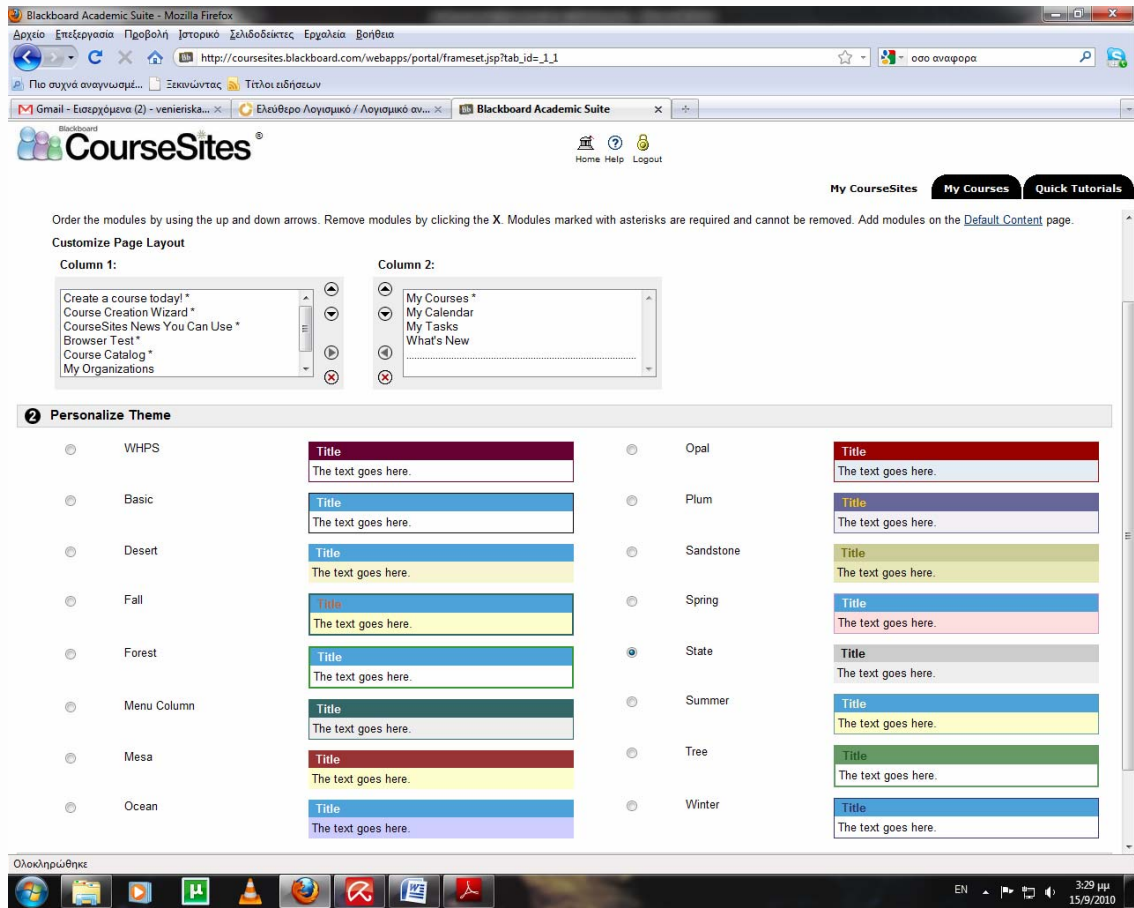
Blackboard Academic Suite - Mozilla Firefox

Αρχείο Επεξεργασία Προβολή Ιστορικό Σελιδοδείκτες Εργαλεία Βοήθεια

http://coursesites.blackboard.com/webapps/portal/frameset.jsp?tab_id=_1_1

οσο αναφορα

Πιο συχνά αναγνωσμέ... Ξεκινώντας Τίτλοι ειδήσεων

Gmail - Εισερχόμενα (2) - venieriska... × Ελεύθερο Λογισμικό / Λογισμικό αν... × Blackboard Academic Suite ×

Blackboard CourseSites®

Home Help Logout

My CourseSites My Courses Quick Tutorials

Order the modules by using the up and down arrows. Remove modules by clicking the X. Modules marked with asterisks are required and cannot be removed. Add modules on the Default Content page.

Customize Page Layout

Column 1:

Create a course today! *
Course Creation Wizard *
CourseSites News You Can Use *
Browser Test *
Course Catalog *
My Organizations

Column 2:

My Courses *
My Calendar
My Tasks
What's New

2 Personalize Theme

| | | | |
|---|---|---|---|
| WHPS | Title The text goes here. | Opal | Title The text goes here. |
| Basic | Title The text goes here. | Plum | Title The text goes here. |
| Desert | Title The text goes here. | Sandstone | Title The text goes here. |
| Fall | Title The text goes here. | Spring | Title The text goes here. |
| Forest | Title The text goes here. | State | Title The text goes here. |
| Menu Column | Title The text goes here. | Summer | Title The text goes here. |
| Mesa | Title The text goes here. | Tree | Title The text goes here. |
| Ocean | Title The text goes here. | Winter | Title The text goes here. |

Ολοκληρώθηκε

EN 3:29 μμ 15/9/2010